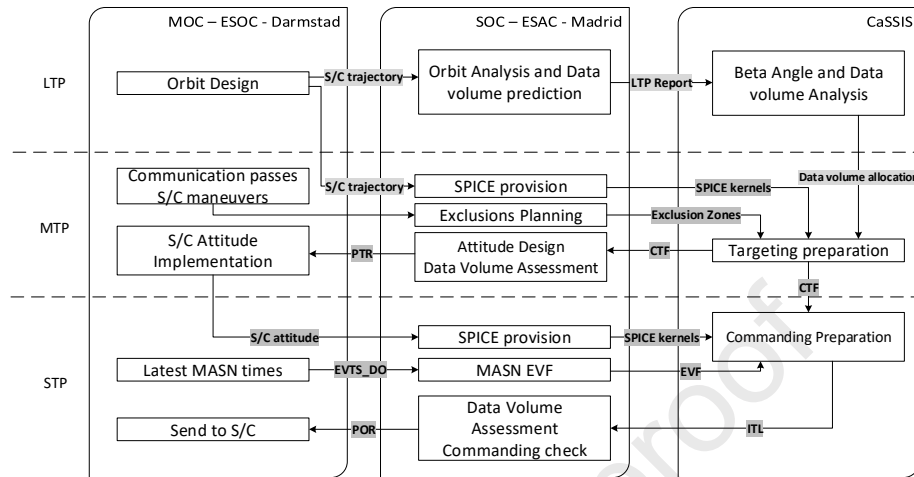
MOC – ESOC - Darmstad

SOC – ESAC - Madrid

CaSSIS

LTP

Orbit Design

S/C trajectory

Orbit Analysis and Data volume prediction

LTP Report

Beta Angle and Data volume Analysis

Data volume allocation

MTP

Communication passes S/C maneuvers

S/C trajectory

SPICE provision

SPICE kernels

Exclusions Planning

Exclusion Zones

S/C Attitude Implementation

PTR

Attitude Design Data Volume Assessment

CTF

Targeting preparation

CTF

STP

S/C attitude

SPICE provision

SPICE kernels

Commanding Preparation

Latest MASN times

EVTS_DO

MASN EVF

EVF

Send to S/C

POR

Data Volume Assessment Commanding check

ITL

Proof